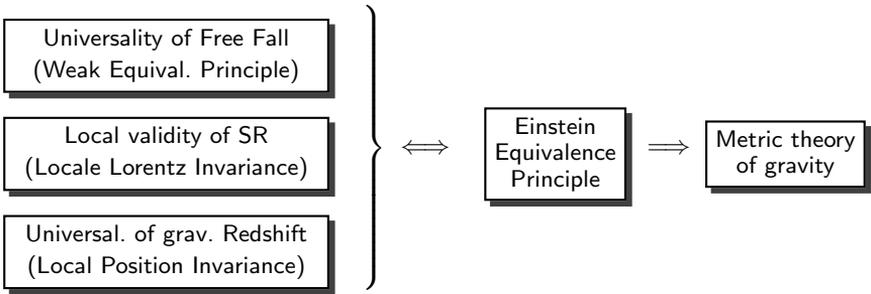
Universality of Free Fall
(Weak Equival. Principle)

Local validity of SR
(Locale Lorentz Invariance)

Universal. of grav. Redshift
(Local Position Invariance)

$\Longleftrightarrow$

Einstein Equivalence Principle

$\Longrightarrow$

Metric theory of gravity